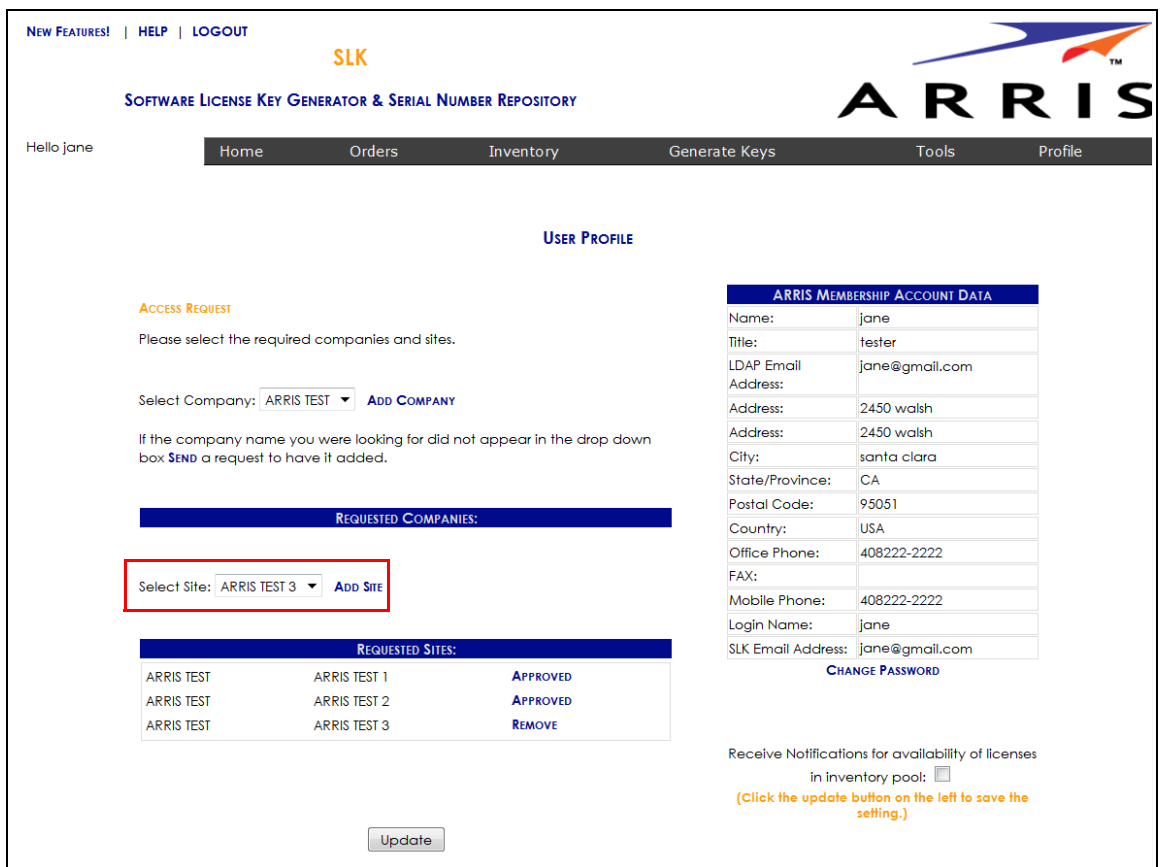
New Features! | HELP | LOGOUT

SLK

Software License Key Generator & Serial Number Repository

ARRIS™

Hello jane

Home Orders Inventory Generate Keys Tools Profile

User Profile

Access Request

Please select the required companies and sites.

Select Company: ARRIS TEST Add Company

If the company name you were looking for did not appear in the drop down box Send a request to have it added.

Requested Companies:

Select Site: ARRIS TEST 3 Add Site

Requested Sites:

| | | |
|---|---|---|
| ARRIS TEST | ARRIS TEST 1 | Approved |
| ARRIS TEST | ARRIS TEST 2 | Approved |
| ARRIS TEST | ARRIS TEST 3 | Remove |

Update

ARRIS Membership Account Data

| | |
|---|---|
| Name: | jane |
| Title: | tester |
| LDAP Email Address: | jane@gmail.com |
| Address: | 2450 walsh |
| Address: | 2450 walsh |
| City: | santa clara |
| State/Province: | CA |
| Postal Code: | 95051 |
| Country: | USA |
| Office Phone: | 408222-2222 |
| FAX: | |
| Mobile Phone: | 408222-2222 |
| Login Name: | jane |
| SLK Email Address: | jane@gmail.com |

Change Password

Receive Notifications for availability of licenses in inventory pool:

(Click the update button on the left to save the setting.)